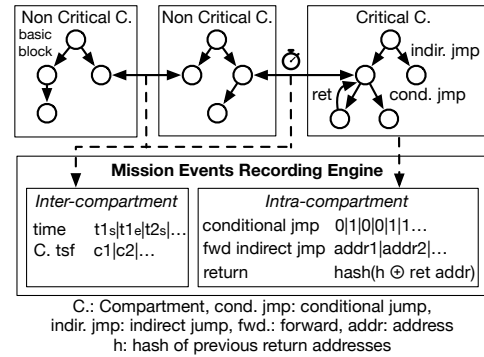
Non Critical C.

basic block

Non Critical C.

Critical C.

indir. jmp

ret

cond. jmp

Mission Events Recording Engine

Inter-compartment

time t1s|t1e|t2s|...

C. tsf c1|c2|...

Intra-compartment

conditional jmp 0|1|0|0|1|1...

fwd indirect jmp addr1|addr2|...

return hash(h $\oplus$ ret addr)

C.: Compartment, cond. jmp: conditional jump, indir. jmp: indirect jump, fwd.: forward, addr: address h: hash of previous return addresses